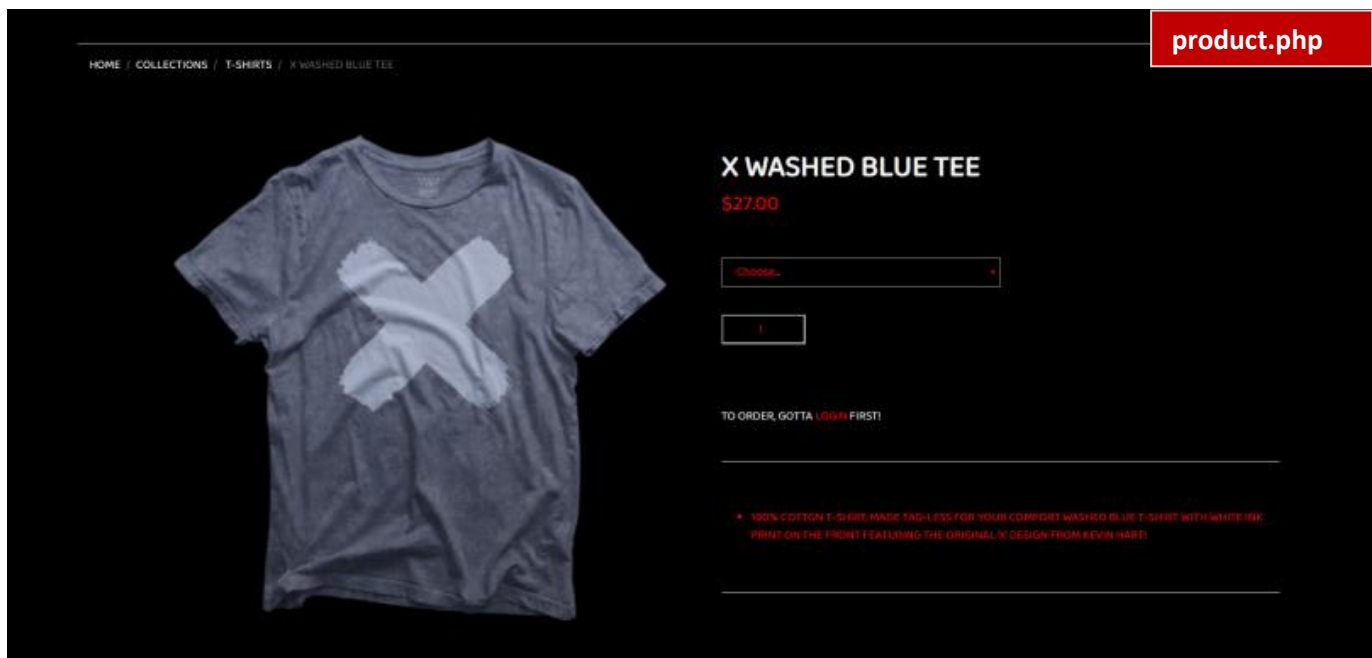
product.php

HOME / COLLECTIONS / T-SHIRTS / X WASHED BLUE TEE

X WASHED BLUE TEE

$27.00

Choose...

1

TO ORDER, GOTTA LOGIN FIRST!

• 100% COTTON T-SHIRT MADE TAG-LESS FOR YOUR COMFORT WASHED BLUE T-SHIRT WITH WHITE INK PRINT ON THE FRONT FEATURING THE ORIGINAL X DESIGN FROM KEVIN HART!